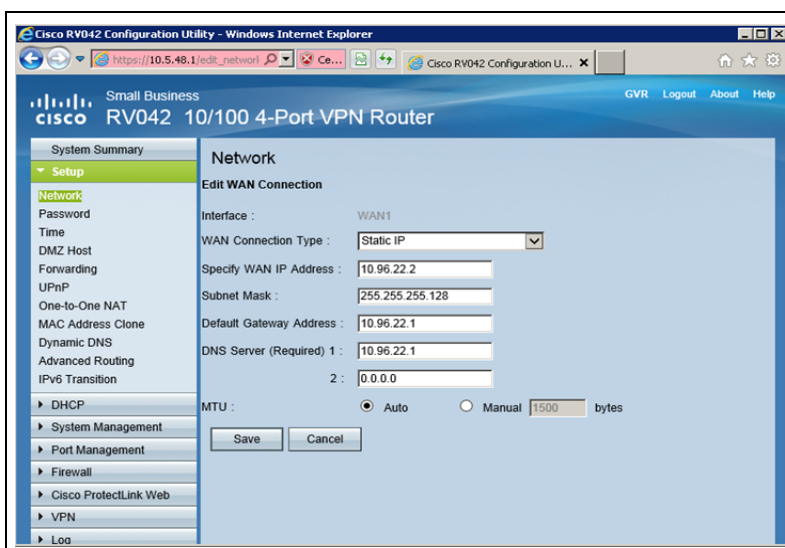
Cisco RV042 Configuration Utility - Windows Internet Explorer

https://10.5.48.1/edit_networl
Ce...
Cisco RV042 Configuration U...

cisco Small Business
RV042 10/100 4-Port VPN Router

GVR Logout About Help

System Summary
Setup
Network
Password
Time
DMZ Host
Forwarding
UPnP
One-to-One NAT
MAC Address Clone
Dynamic DNS
Advanced Routing
IPv6 Transition
DHCP
System Management
Port Management
Firewall
Cisco ProtectLink Web
VPN
Log

Network
Edit WAN Connection

| | |
|---|---|
| Interface : | WAN1 |
| WAN Connection Type : | Static IP |
| Specify WAN IP Address : | 10.96.22.2 |
| Subnet Mask : | 255.255.255.128 |
| Default Gateway Address : | 10.96.22.1 |
| DNS Server (Required) 1 : | 10.96.22.1 |
| 2 : | 0.0.0.0 |
| MTU : | Auto Manual 1500 bytes |

Save Cancel